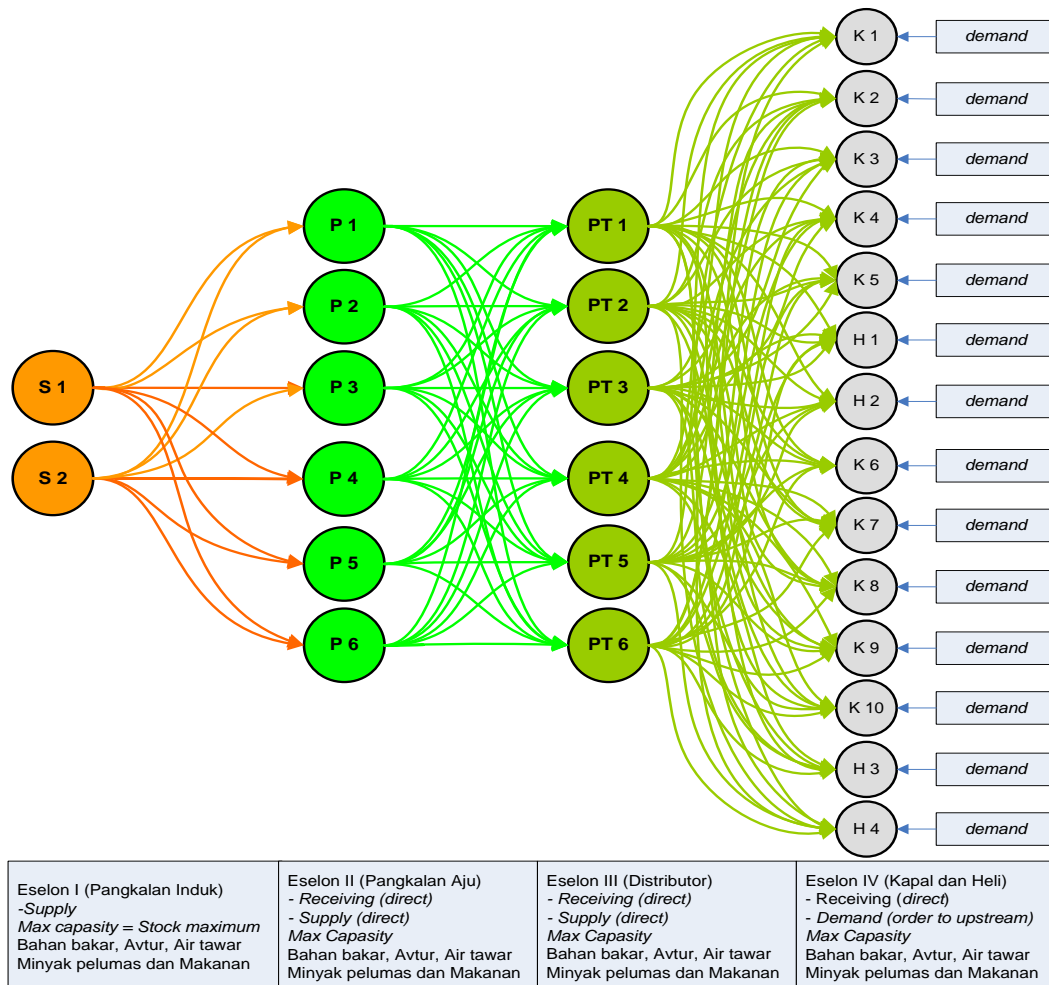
S 1
S 2

P 1
P 2
P 3
P 4
P 5
P 6

PT 1
PT 2
PT 3
PT 4
PT 5
PT 6

K 1
K 2
K 3
K 4
K 5
H 1
H 2
K 6
K 7
K 8
K 9
K 10
H 3
H 4

demand
demand
demand
demand
demand
demand
demand
demand
demand
demand
demand
demand
demand
demand

| Eselon I (Pangkalan Induk) -Supply Max capasity = Stock maximum Bahan bakar, Avtur, Air tawar Minyak pelumas dan Makanan | Eselon II (Pangkalan Aju) - Receiving (direct) - Supply (direct) Max Capasity Bahan bakar, Avtur, Air tawar Minyak pelumas dan Makanan | Eselon III (Distributor) - Receiving (direct) - Supply (direct) Max Capasity Bahan bakar, Avtur, Air tawar Minyak pelumas dan Makanan | Eselon IV (Kapal dan Heli) - Receiving (direct) - Demand (order to upstream) Max Capasity Bahan bakar, Avtur, Air tawar Minyak pelumas dan Makanan |
|---|---|---|---|